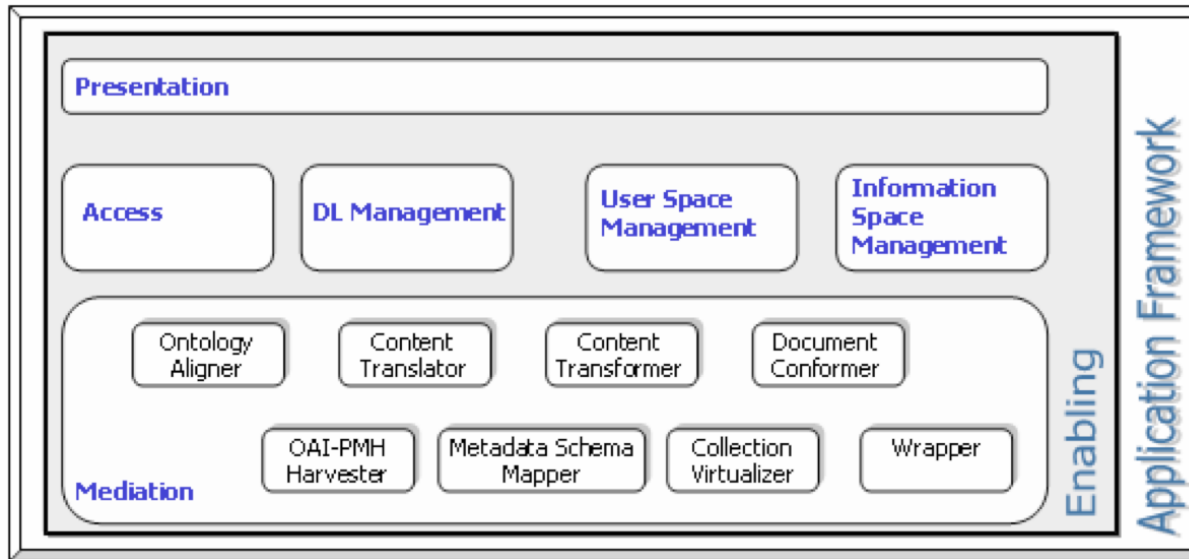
Presentation

Access

DL Management

User Space Management

Information Space Management

Ontology Aligner

Content Translator

Content Transformer

Document Conformer

OAI-PMH Harvester

Metadata Schema Mapper

Collection Virtualizer

Wrapper

Mediation

Enabling

Application Framework